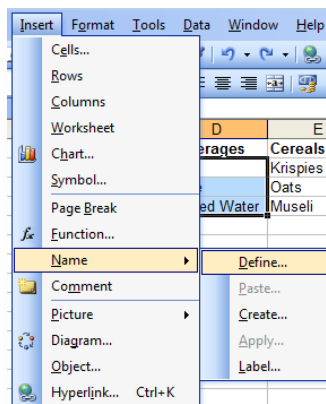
Insert Format Tools Data Window Help

Cells...
Rows
Columns
Worksheet
Chart...
Symbol...
Page Break
Function...
Name
Comment
Picture
Diagram...
Object...
Hyperlink... Ctrl+K

Define...
Paste...
Create...
Apply...
Label...

D
E
erages
Cereals
Krispies
e
Oats
ed Water
Museli